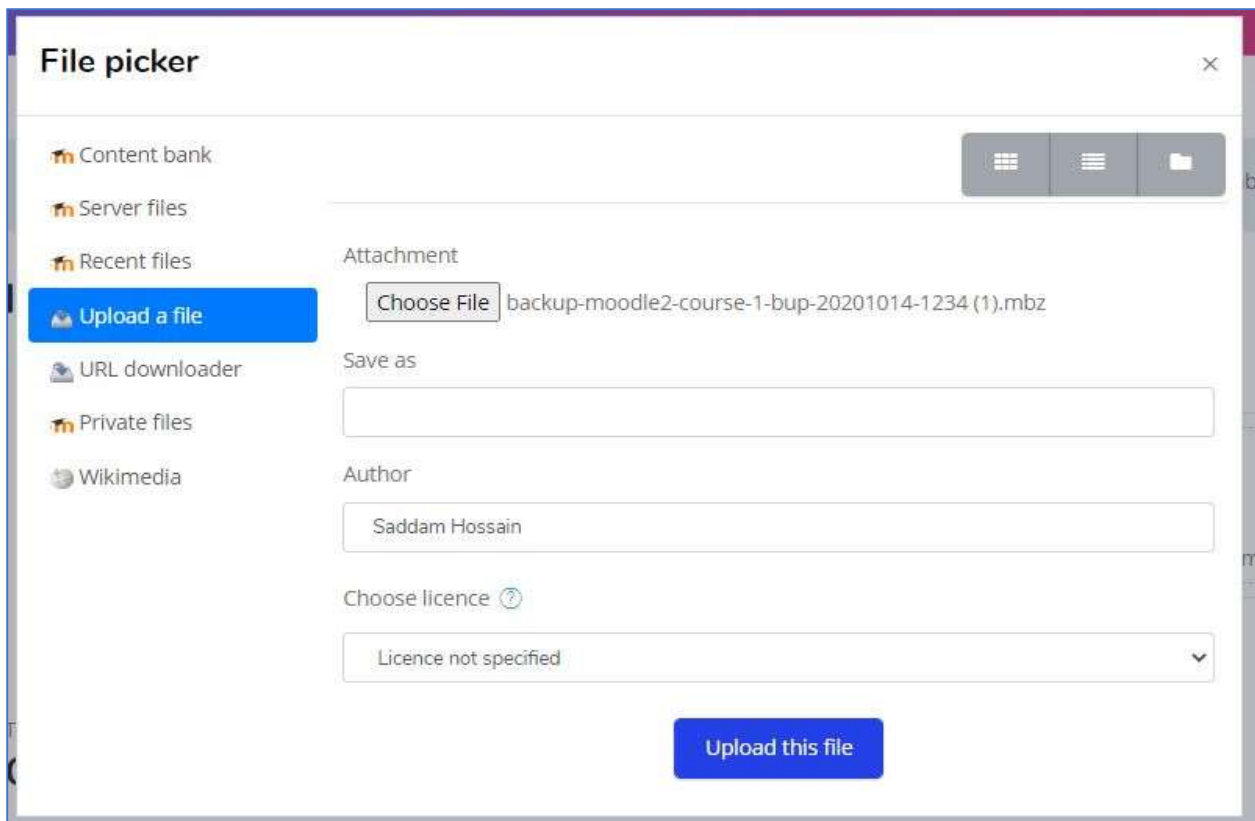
File picker

×

Content bank

Server files

Recent files

Upload a file

URL downloader

Private files

Wikimedia

Attachment

Choose File backup-moodle2-course-1-bup-20201014-1234 (1).mbz

Save as

Author

Saddam Hossain

Choose licence

Licence not specified

Upload this file